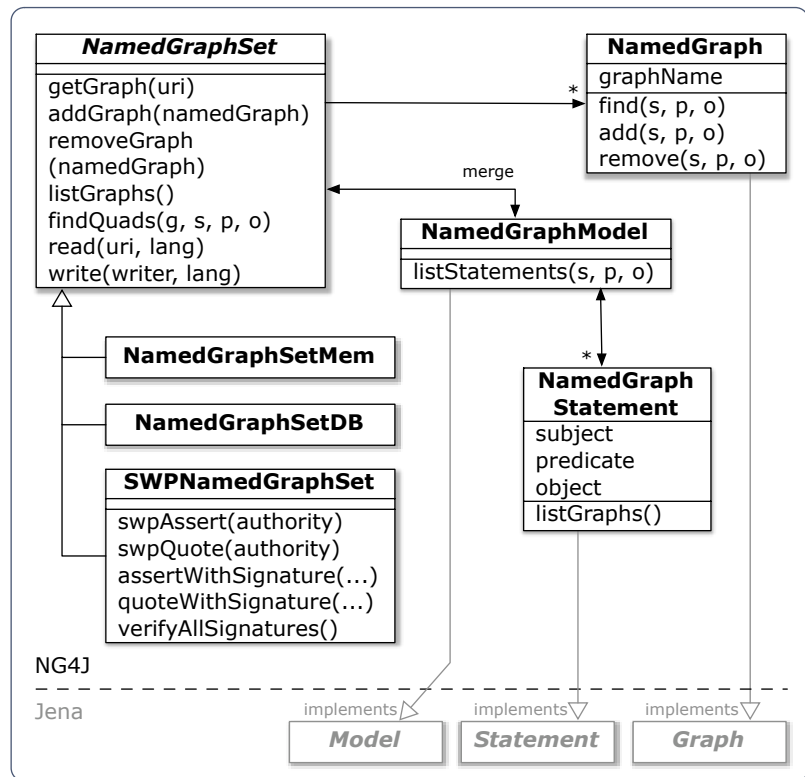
NamedGraphSet

getGraph(uri)
addGraph(namedGraph)
removeGraph (namedGraph)
listGraphs()
findQuads(g, s, p, o)
read(uri, lang)
write(writer, lang)

*

NamedGraph

graphName

find(s, p, o)
add(s, p, o)
remove(s, p, o)

merge

NamedGraphModel

listStatements(s, p, o)

*

NamedGraphSetMem

NamedGraphSetDB

NamedGraph Statement

subject
predicate
object

listGraphs()

SWPNamedGraphSet

swpAssert(authority)
swpQuote(authority)
assertWithSignature(...)
quoteWithSignature(...)
verifyAllSignatures()

NG4J

Jena

implements

Model

implements

Statement

implements

Graph